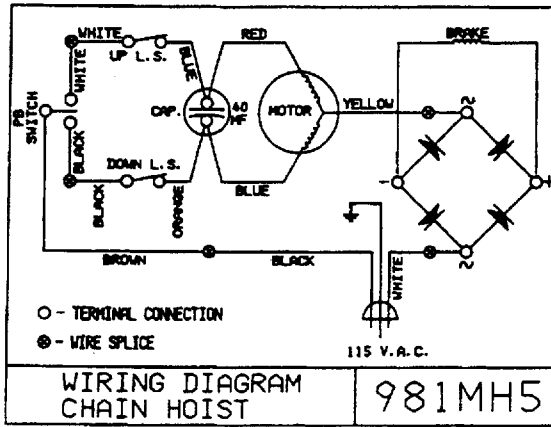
WHITE
UP L.S.
BLUE
RED
BRAKE
WHITE
PB SWITCH
CAP.
40 MF
MOTOR
YELLOW
~
BLACK
DOWN L.S.
-
+
BLUE
BLACK
ORANGE
BROWN
BLACK
WHITE
~
○ - TERMINAL CONNECTION
⊗ - WIRE SPLICE
115 V.A.C.

| WIRING DIAGRAM CHAIN HOIST | 981MH5 |